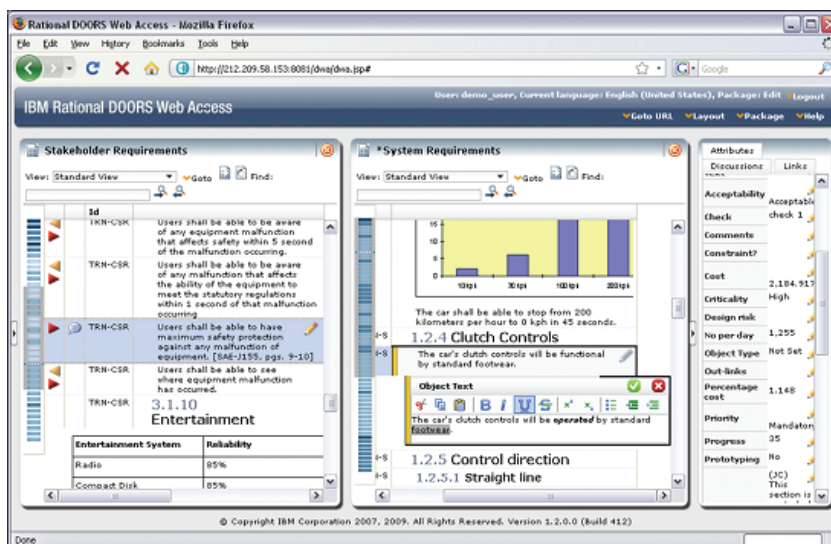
Rational DOORS Web Access - Mozilla Firefox

File Edit View History Bookmarks Tools Help

http://212.209.58.153:8081/dwa/dwa.jsp#

Google

IBM Rational DOORS Web Access

User: demo_user, Current language: English (United States), Package: Edit Logout

Goto URL Layout Package Help

Stakeholder Requirements

View: Standard View Goto Find:

Id

TRN-CSR Users shall be able to be aware of any equipment malfunction that affects safety within 5 second of the malfunction occurring.

TRN-CSR Users shall be able to be aware of any malfunction that affects the ability of the equipment to meet the statutory regulations within 1 second of that malfunction occurring

TRN-CSR Users shall be able to have maximum safety protection against any malfunction of equipment. [SAE-J155, pgs. 9-10]

TRN-CSR Users shall be able to see where equipment malfunction has occurred.

TRN-CSR 3.1.10 Entertainment

| Entertainment System | Reliability |
|---|---|
| Radio | 85% |
| Compact Disk | 85% |

*System Requirements

View: Standard View Goto Find:

15
10
5
0
10kph 30kph 100kph 200kph

The car shall be able to stop from 200 kilometers per hour to 0 kph in 45 seconds.

1.2.4 Clutch Controls

The car's clutch controls will be functional by standard footwear.

Object Text

The car's clutch controls will be operated by standard footwear.

1.2.5 Control direction

1.2.5.1 Straight line

Attributes

Discussions Links

| Acceptability | Acceptable |
|---|---|
| Check | check 1 |
| Comments | |
| Constraint? | |
| Cost | 2,184.917 |
| Criticality | High |
| Design risk | |
| No per day | 1,255 |
| Object Type | Not Set |
| Out-links | |
| Percentage cost | 1.148 |
| Priority | Mandatory |
| Progress | 35 |
| Prototyping | No |
| | (JC) This section is |

© Copyright IBM Corporation 2007, 2009. All Rights Reserved. Version 1.2.0.0 (Build 412)

Done